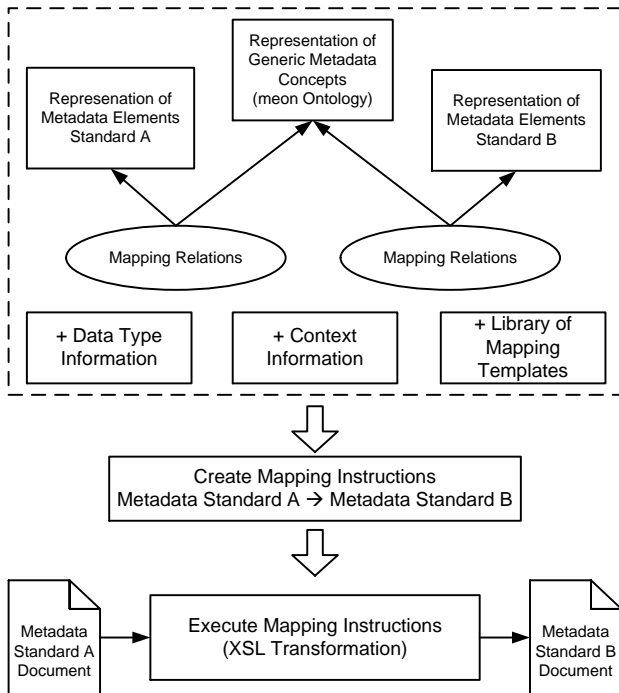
Represenation of Metadata Elements Standard A

Representation of Generic Metadata Concepts (meon Ontology)

Representation of Metadata Elements Standard B

Mapping Relations

Mapping Relations

+ Data Type Information

+ Context Information

+ Library of Mapping Templates

Create Mapping Instructions
Metadata Standard A → Metadata Standard B

Metadata Standard A Document

Execute Mapping Instructions (XSL Transformation)

Metadata Standard B Document